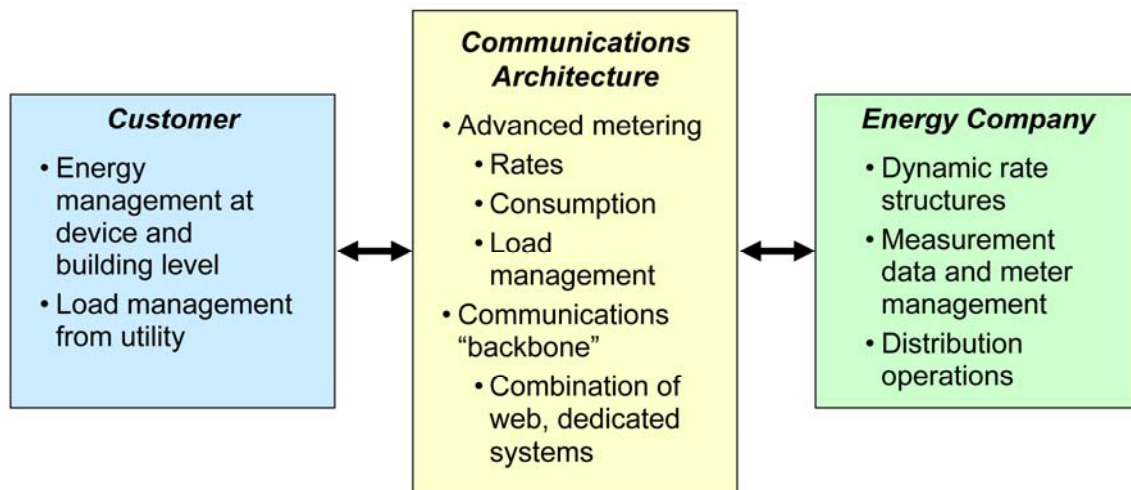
Customer

• Energy management at device and building level
• Load management from utility

Communications Architecture

• Advanced metering
  • Rates
  • Consumption
  • Load management
• Communications "backbone"
  • Combination of web, dedicated systems

Energy Company

• Dynamic rate structures
• Measurement data and meter management
• Distribution operations